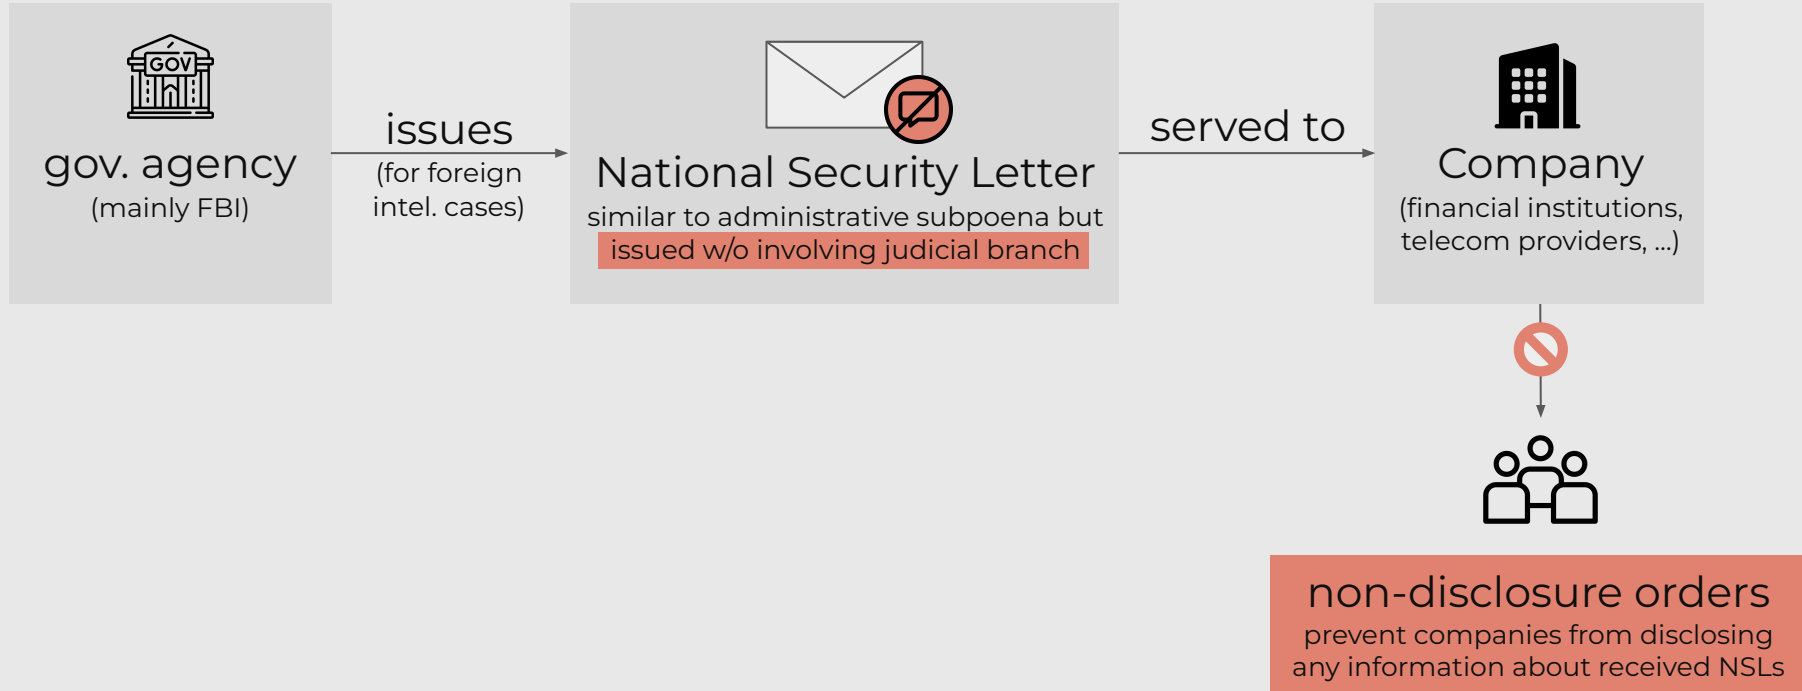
GOV

gov. agency
(mainly FBI)

issues
(for foreign intel. cases)

National Security Letter
similar to administrative subpoena but issued w/o involving judicial branch

served to

Company
(financial institutions, telecom providers, ...)

non-disclosure orders
prevent companies from disclosing any information about received NSLs